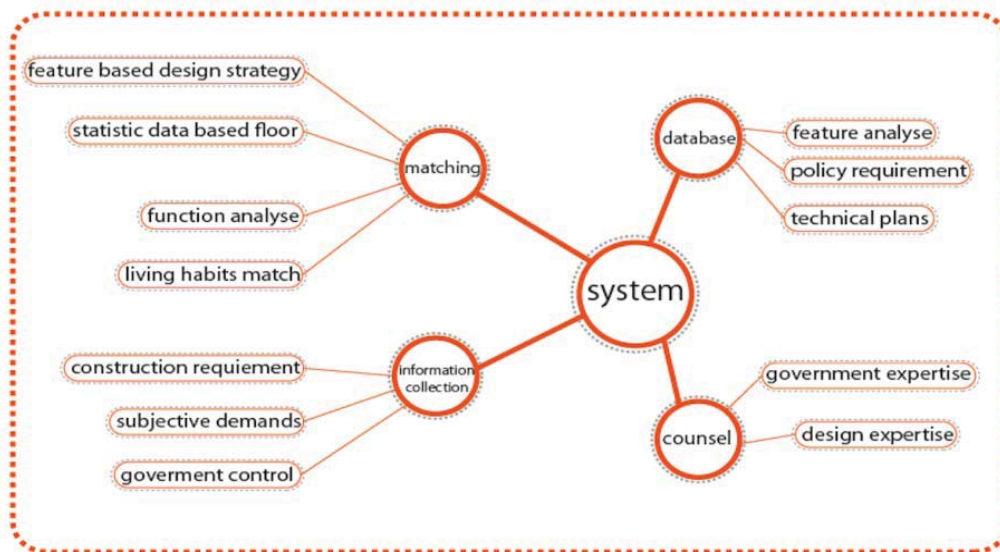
feature based design strategy
statistic data based floor
function analyse
living habits match
matching
database
feature analyse
policy requirement
technical plans
system
construction requiement
subjective demands
goverment control
information collection
government expertise
design expertise
counsel